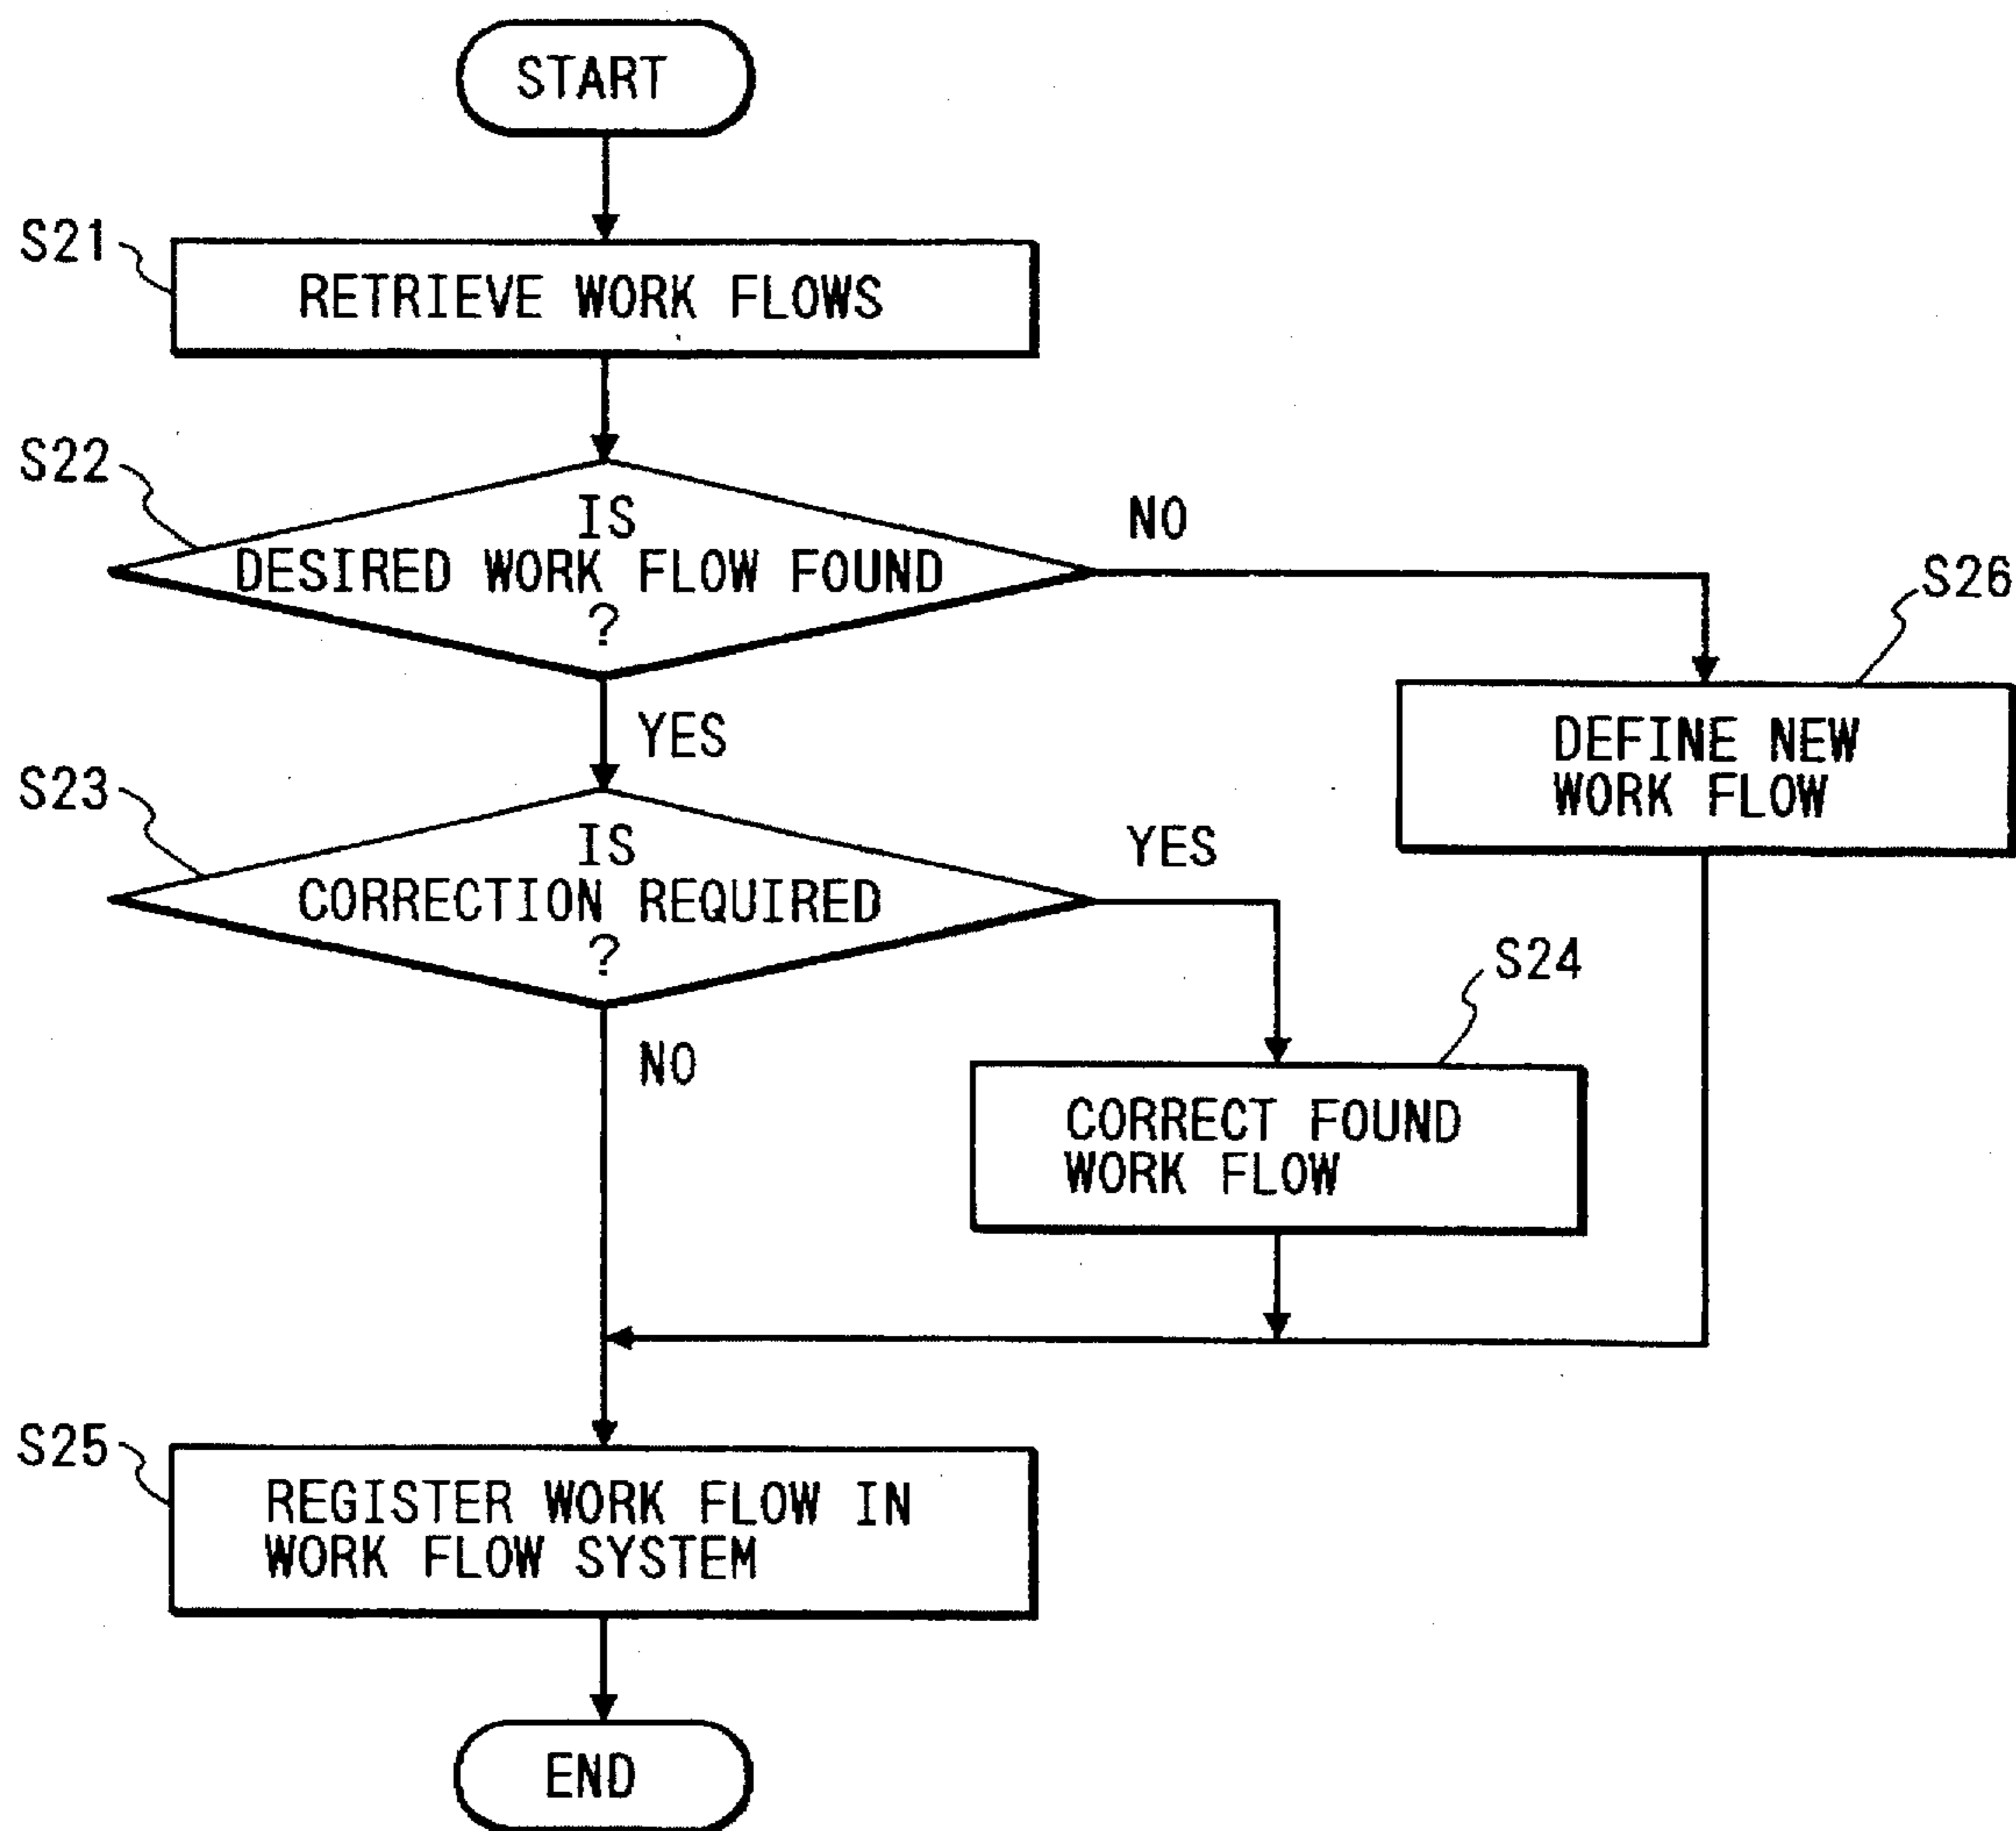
START

S21

RETRIEVE WORK FLOWS

S22

IS DESIRED WORK FLOW FOUND ?

NO

S26

DEFINE NEW WORK FLOW

YES

S23

IS CORRECTION REQUIRED ?

YES

S24

CORRECT FOUND WORK FLOW

NO

S25

REGISTER WORK FLOW IN WORK FLOW SYSTEM

END